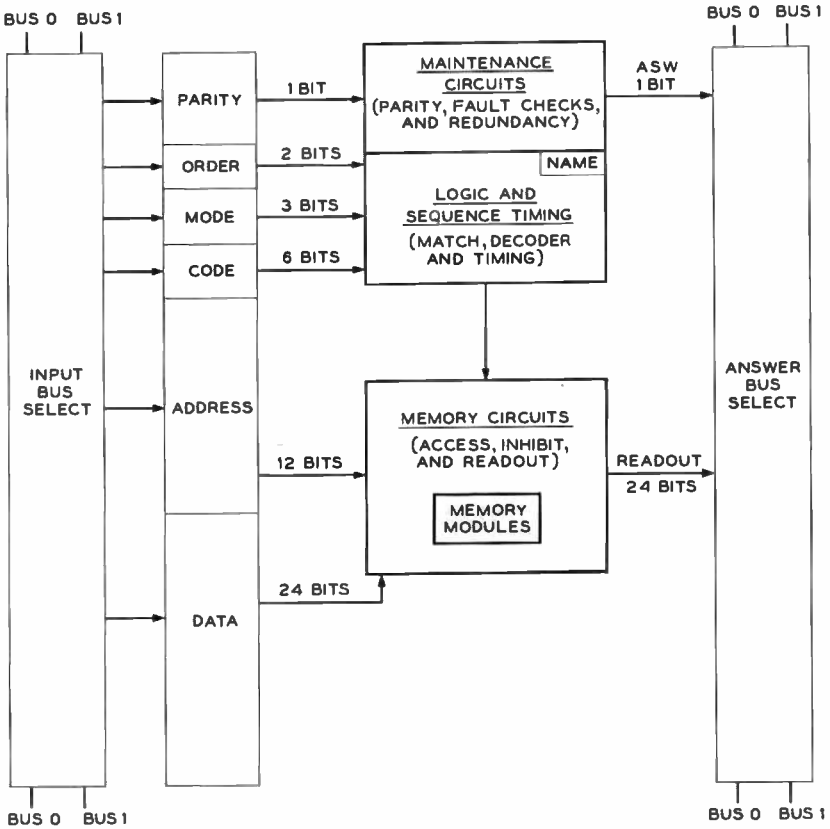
BUS 0 BUS 1

INPUT BUS SELECT

BUS 0 BUS 1

PARITY

ORDER

MODE

CODE

ADDRESS

DATA

1 BIT

2 BITS

3 BITS

6 BITS

12 BITS

24 BITS

MAINTENANCE CIRCUITS (PARITY, FAULT CHECKS, AND REDUNDANCY)

NAME

LOGIC AND SEQUENCE TIMING (MATCH, DECODER AND TIMING)

MEMORY CIRCUITS (ACCESS, INHIBIT, AND READOUT)

MEMORY MODULES

ASW 1 BIT

READOUT 24 BITS

BUS 0 BUS 1

ANSWER BUS SELECT

BUS 0 BUS 1